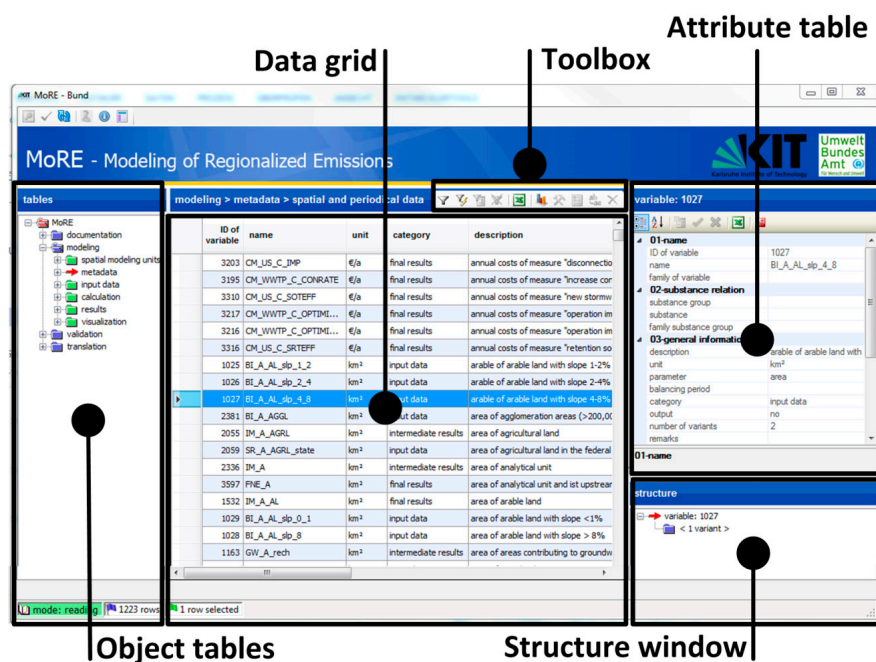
Data grid

Toolbox

Attribute table

MoRE - Bund

MoRE - Modeling of Regionalized Emissions

KIT Karlsruhe Institute of Technology

Umwelt Bundes Amt

tables

MoRE
documentation
modeling
spatial modeling units
metadata
input data
calculation
results
visualization
validation
translation

modeling > metadata > spatial and periodical data

| | ID of variable | name | unit | category | description |
|---|---|---|---|---|---|
| | 3203 | CM_US_C_IMP | €/a | final results | annual costs of measure "disconnectio |
| | 3195 | CM_WWTP_C_CONRATE | €/a | final results | annual costs of measure "increase con |
| | 3310 | CM_US_C_SOTEFF | €/a | final results | annual costs of measure "new stormw |
| | 3217 | CM_WWTP_C_OPTIMI... | €/a | final results | annual costs of measure "operation im |
| | 3216 | CM_WWTP_C_OPTIMI... | €/a | final results | annual costs of measure "operation im |
| | 3316 | CM_US_C_SRTEFF | €/a | final results | annual costs of measure "retention so |
| | 1025 | BI_A_AL_slp_1_2 | km² | input data | arable of arable land with slope 1-2% |
| | 1026 | BI_A_AL_slp_2_4 | km² | input data | arable of arable land with slope 2-4% |
| ▸ | 1027 | BI_A_AL_slp_4_8 | km² | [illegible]ut data | arable of arable land with slope 4-8% |
| | 2381 | BI_A_AGGL | km² | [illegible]ut data | area of agglomeration areas (>200,00 |
| | 2055 | IM_A_AGRL | km² | intermediate results | area of agricultural land |
| | 2059 | SR_A_AGRL_state | km² | input data | area of agricultural land in the federal |
| | 2336 | IM_A | km² | intermediate results | area of analytical unit |
| | 3597 | FNE_A | km² | final results | area of analytical unit and ist upstrea |
| | 1532 | IM_A_AL | km² | final results | area of arable land |
| | 1029 | BI_A_AL_slp_0_1 | km² | input data | area of arable land with slope <1% |
| | 1028 | BI_A_AL_slp_8 | km² | input data | area of arable land with slope > 8% |
| | 1163 | GW_A_rech | km² | intermediate results | area of areas contributing to groundw |

variable: 1027

01-name
ID of variable 1027
name BI_A_AL_slp_4_8
family of variable
02-substance relation
substance group
substance
family substance group
03-general informatio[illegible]
description arable of arable land with
unit km²
parameter area
balancing period
category input data
output no
number of variants 2
remarks

01-name

structure

variable: 1027
< 1 variant >

mode: reading 1223 rows 1 row selected

Object tables

Structure window